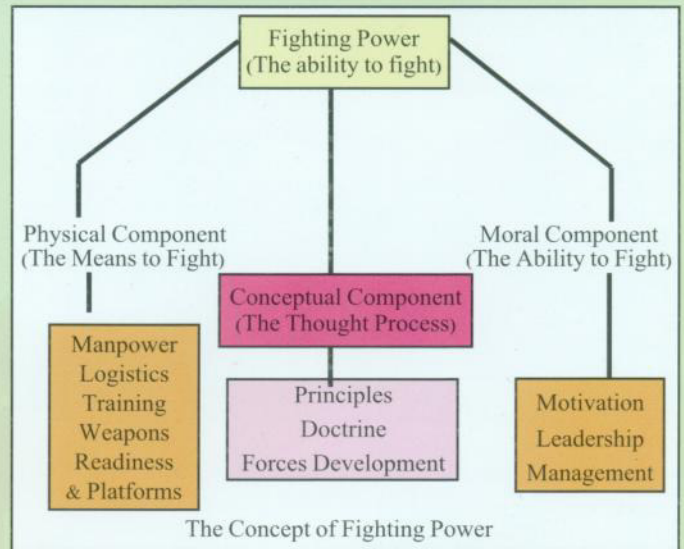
Fighting Power
(The ability to fight)

Physical Component
(The Means to Fight)

Moral Component
(The Ability to Fight)

Conceptual Component
(The Thought Process)

Manpower
Logistics
Training
Weapons
Readiness
& Platforms

Principles
Doctrine
Forces Development

Motivation
Leadership
Management

The Concept of Fighting Power